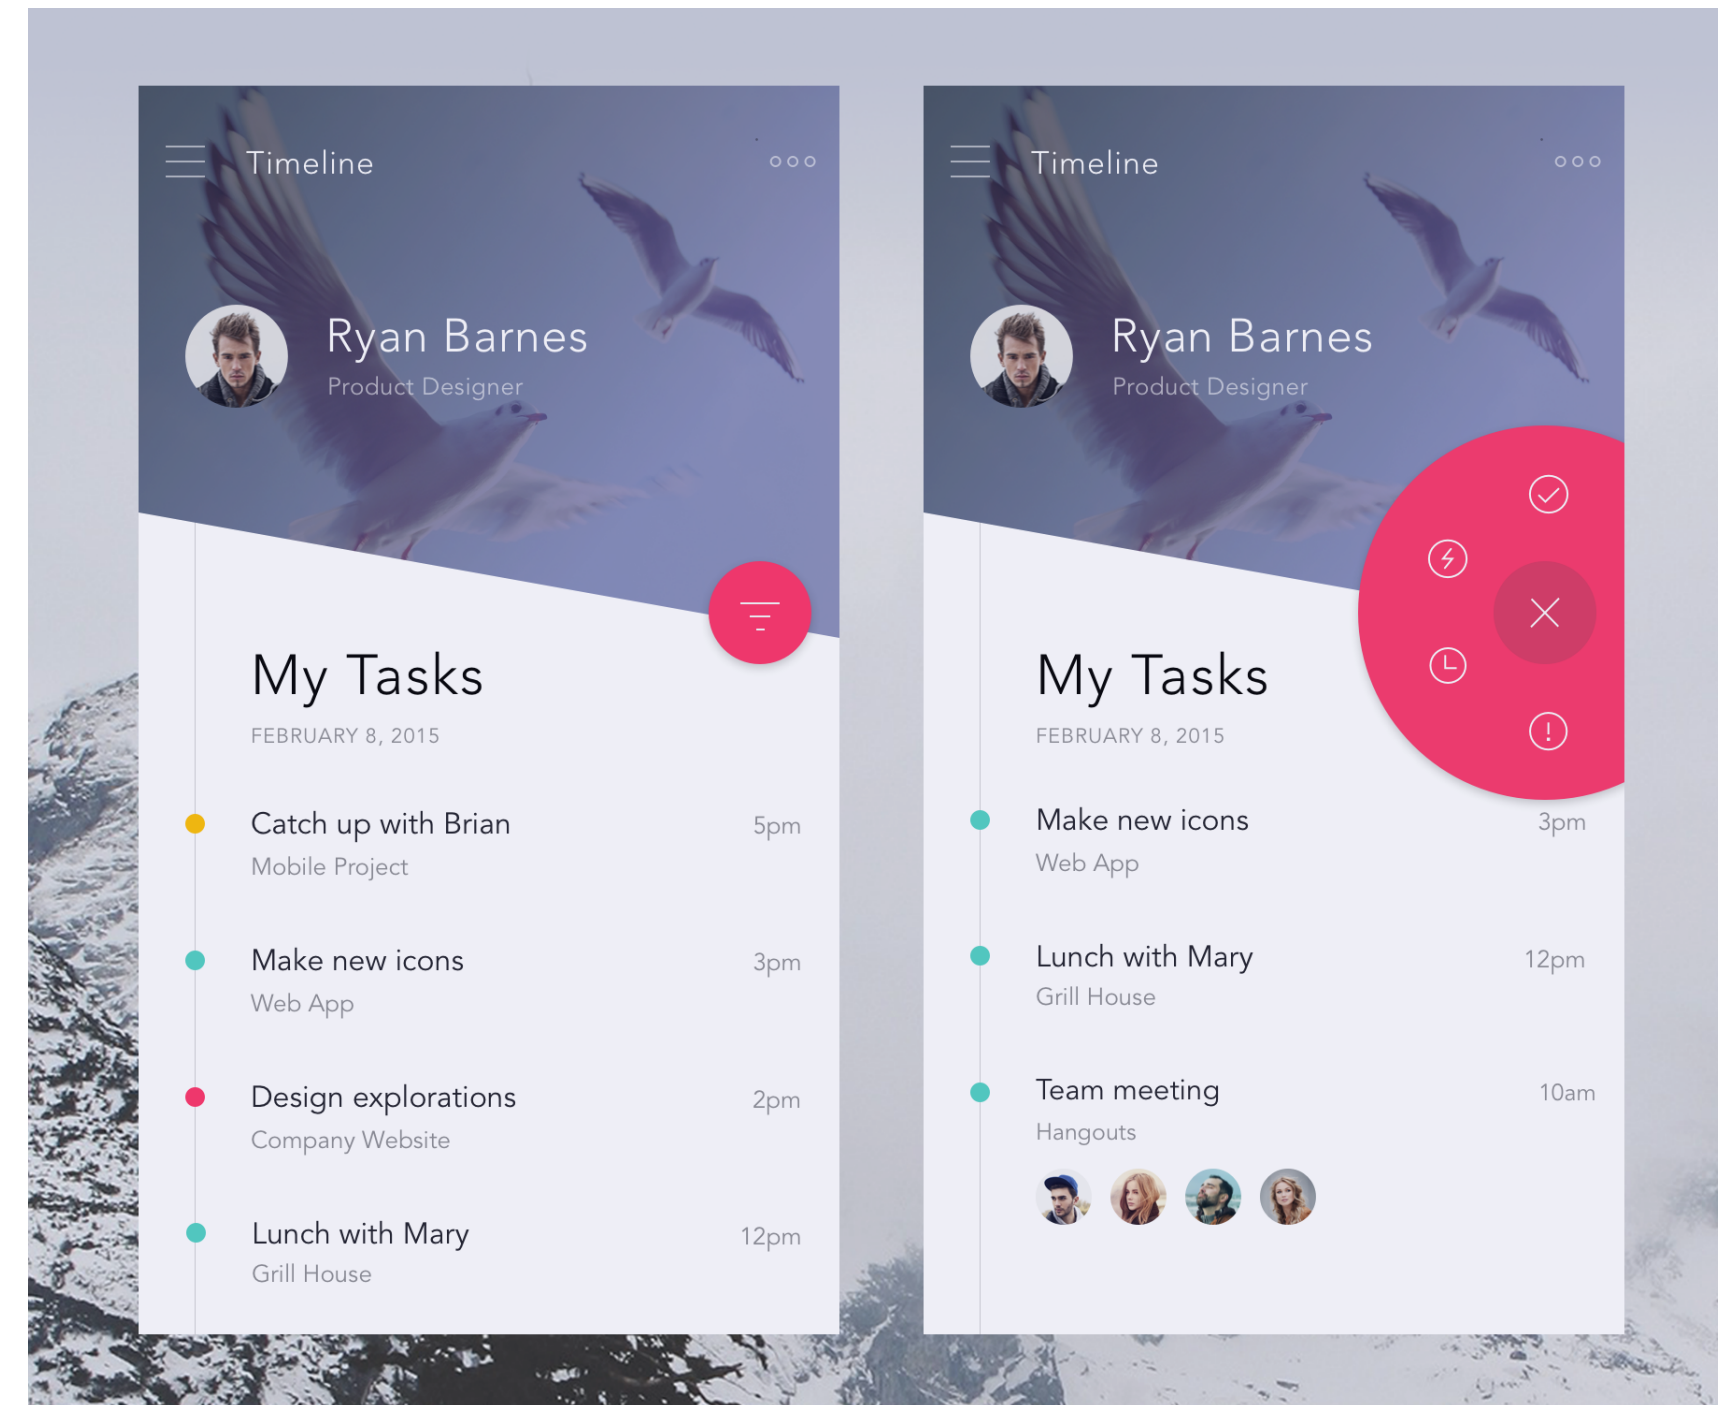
Timeline

Ryan Barnes
Product Designer

My Tasks
FEBRUARY 8, 2015

Catch up with Brian
Mobile Project
5pm

Make new icons
Web App
3pm

Design explorations
Company Website
2pm

Lunch with Mary
Grill House
12pm

Timeline

Ryan Barnes
Product Designer

My Tasks
FEBRUARY 8, 2015

Make new icons
Web App
3pm

Lunch with Mary
Grill House
12pm

Team meeting
Hangouts
10am